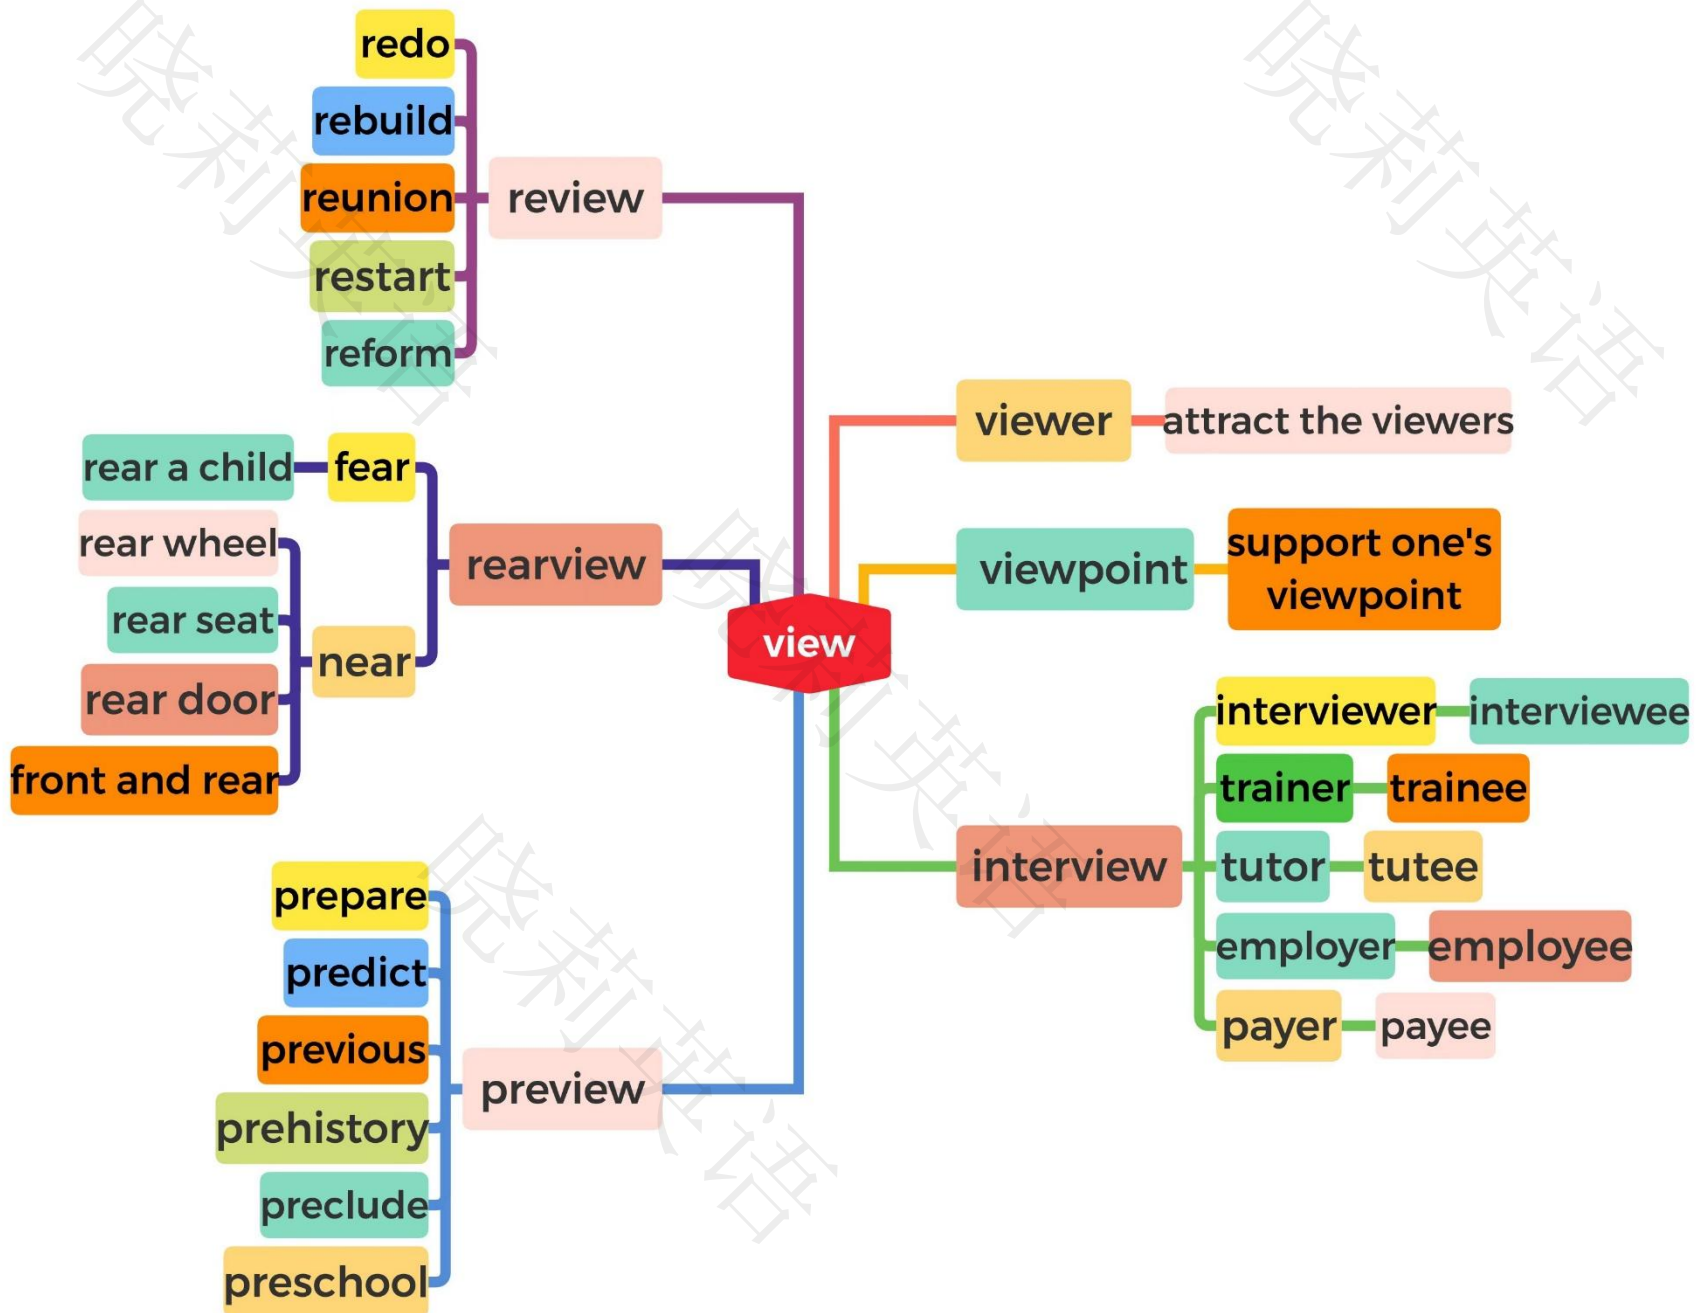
redo
rebuild
reunion
restart
reform
review

rear a child
fear
rear wheel
rear seat
rear door
front and rear
near
rearview

prepare
predict
previous
prehistory
preclude
preschool
preview

view

viewer
attract the viewers

viewpoint
support one's viewpoint

interview
interviewer
interviewee
trainer
trainee
tutor
tutee
employer
employee
payer
payee

晓莉英语
晓莉英语
晓莉英语
晓莉英语